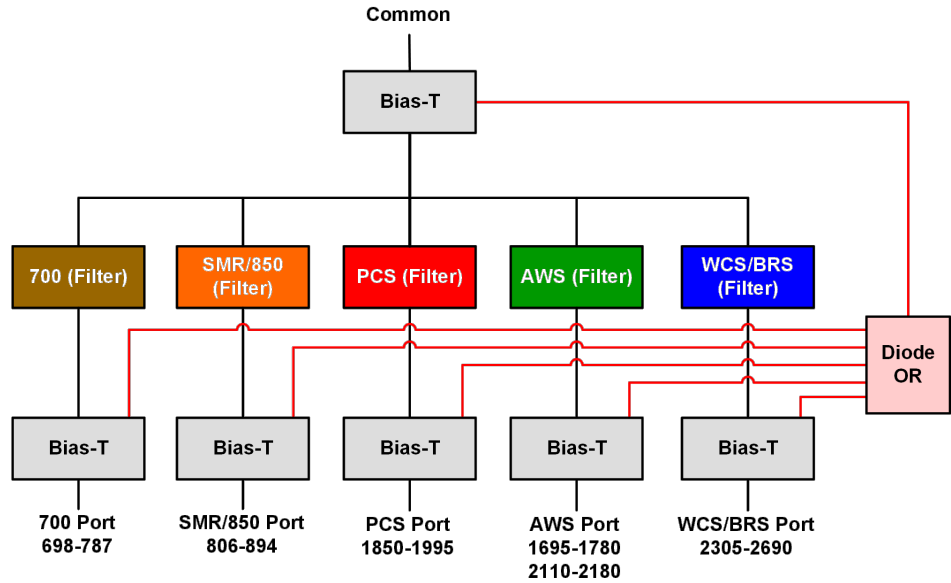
Common

Bias-T

700 (Filter)

SMR/850 (Filter)

PCS (Filter)

AWS (Filter)

WCS/BRS (Filter)

Diode OR

Bias-T

Bias-T

Bias-T

Bias-T

Bias-T

700 Port
698-787

SMR/850 Port
806-894

PCS Port
1850-1995

AWS Port
1695-1780
2110-2180

WCS/BRS Port
2305-2690